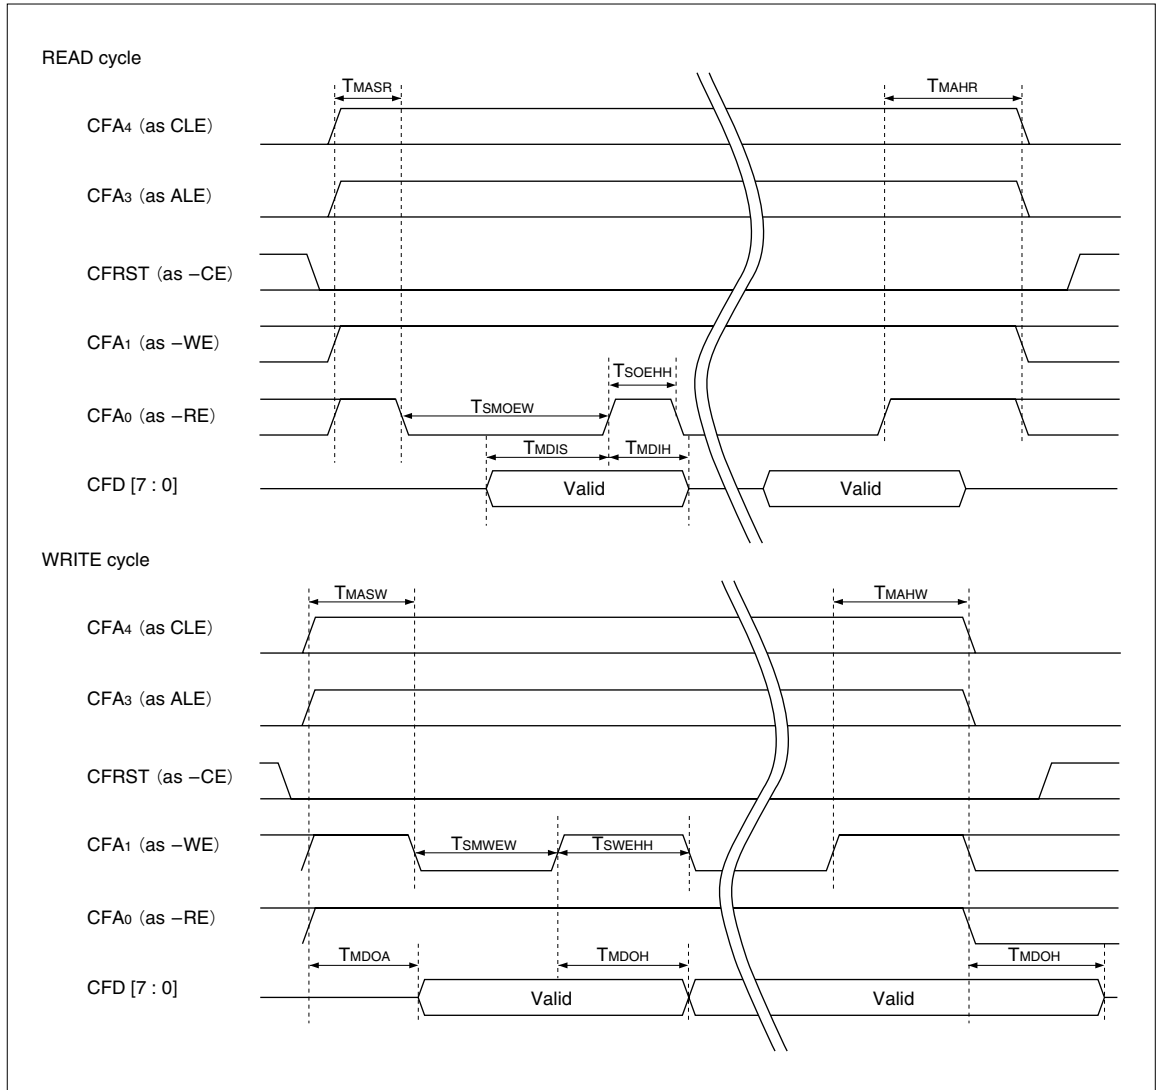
READ cycle

$T_{MASR}$

$T_{MAHR}$

$CFA_4$ (as CLE)

$CFA_3$ (as ALE)

CFRST (as −CE)

$CFA_1$ (as −WE)

$T_{SOEHH}$

$CFA_0$ (as −RE)

$T_{SMOEW}$

$T_{MDIS}$

$T_{MDIH}$

CFD [7 : 0]

Valid

Valid

WRITE cycle

$T_{MASW}$

$T_{MAHW}$

$CFA_4$ (as CLE)

$CFA_3$ (as ALE)

CFRST (as −CE)

$CFA_1$ (as −WE)

$T_{SMWEW}$

$T_{SWEHH}$

$CFA_0$ (as −RE)

$T_{MDOA}$

$T_{MDOH}$

$T_{MDOH}$

CFD [7 : 0]

Valid

Valid